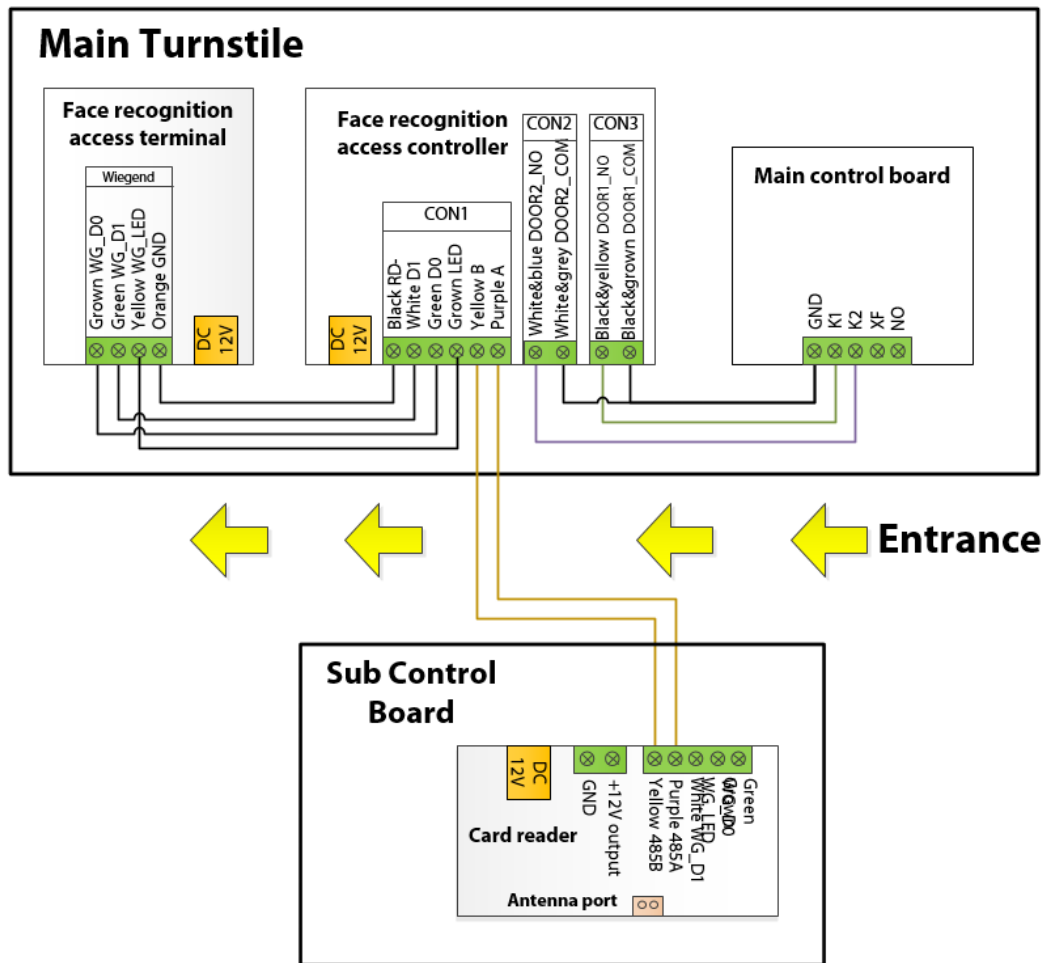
Main Turnstile

Face recognition access terminal

Wiegend

Grown WG_D0
Green WG_D1
Yellow WG_LED
Orange GND

DC 12V

Face recognition access controller

CON1

Black RD-
White D1
Green D0
Grown LED
Yellow B
Purple A

DC 12V

CON2

White&blue DOOR2_NO
White&grey DOOR2_COM

CON3

Black&yellow DOOR1_NO
Black&grown DOOR1_COM

Main control board

GND
K1
K2
XF
NO

Entrance

Sub Control Board

DC 12V

GND
+12V output

Yellow 485B
Purple 485A
White WG_D1
WG_LED
Grey
Green WG_D0

Card reader

Antenna port